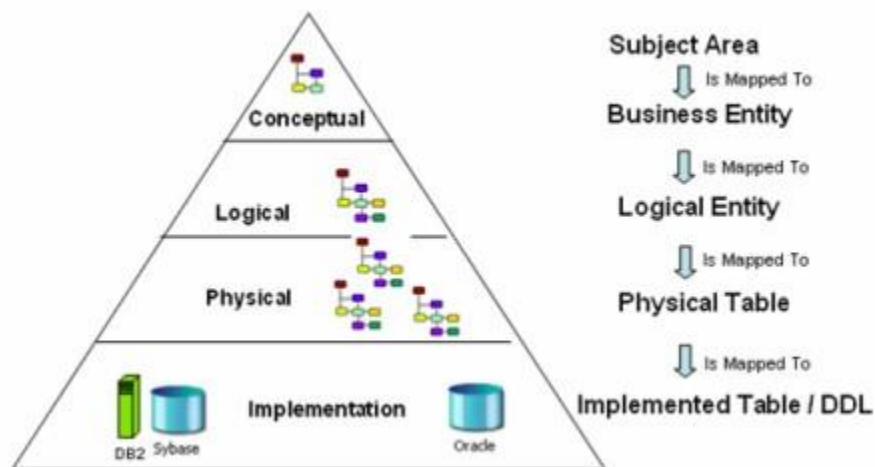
Conceptual

Logical

Physical

DB2 Sybase

Implementation

Oracle

Subject Area

Is Mapped To

Business Entity

Is Mapped To

Logical Entity

Is Mapped To

Physical Table

Is Mapped To

Implemented Table / DDL